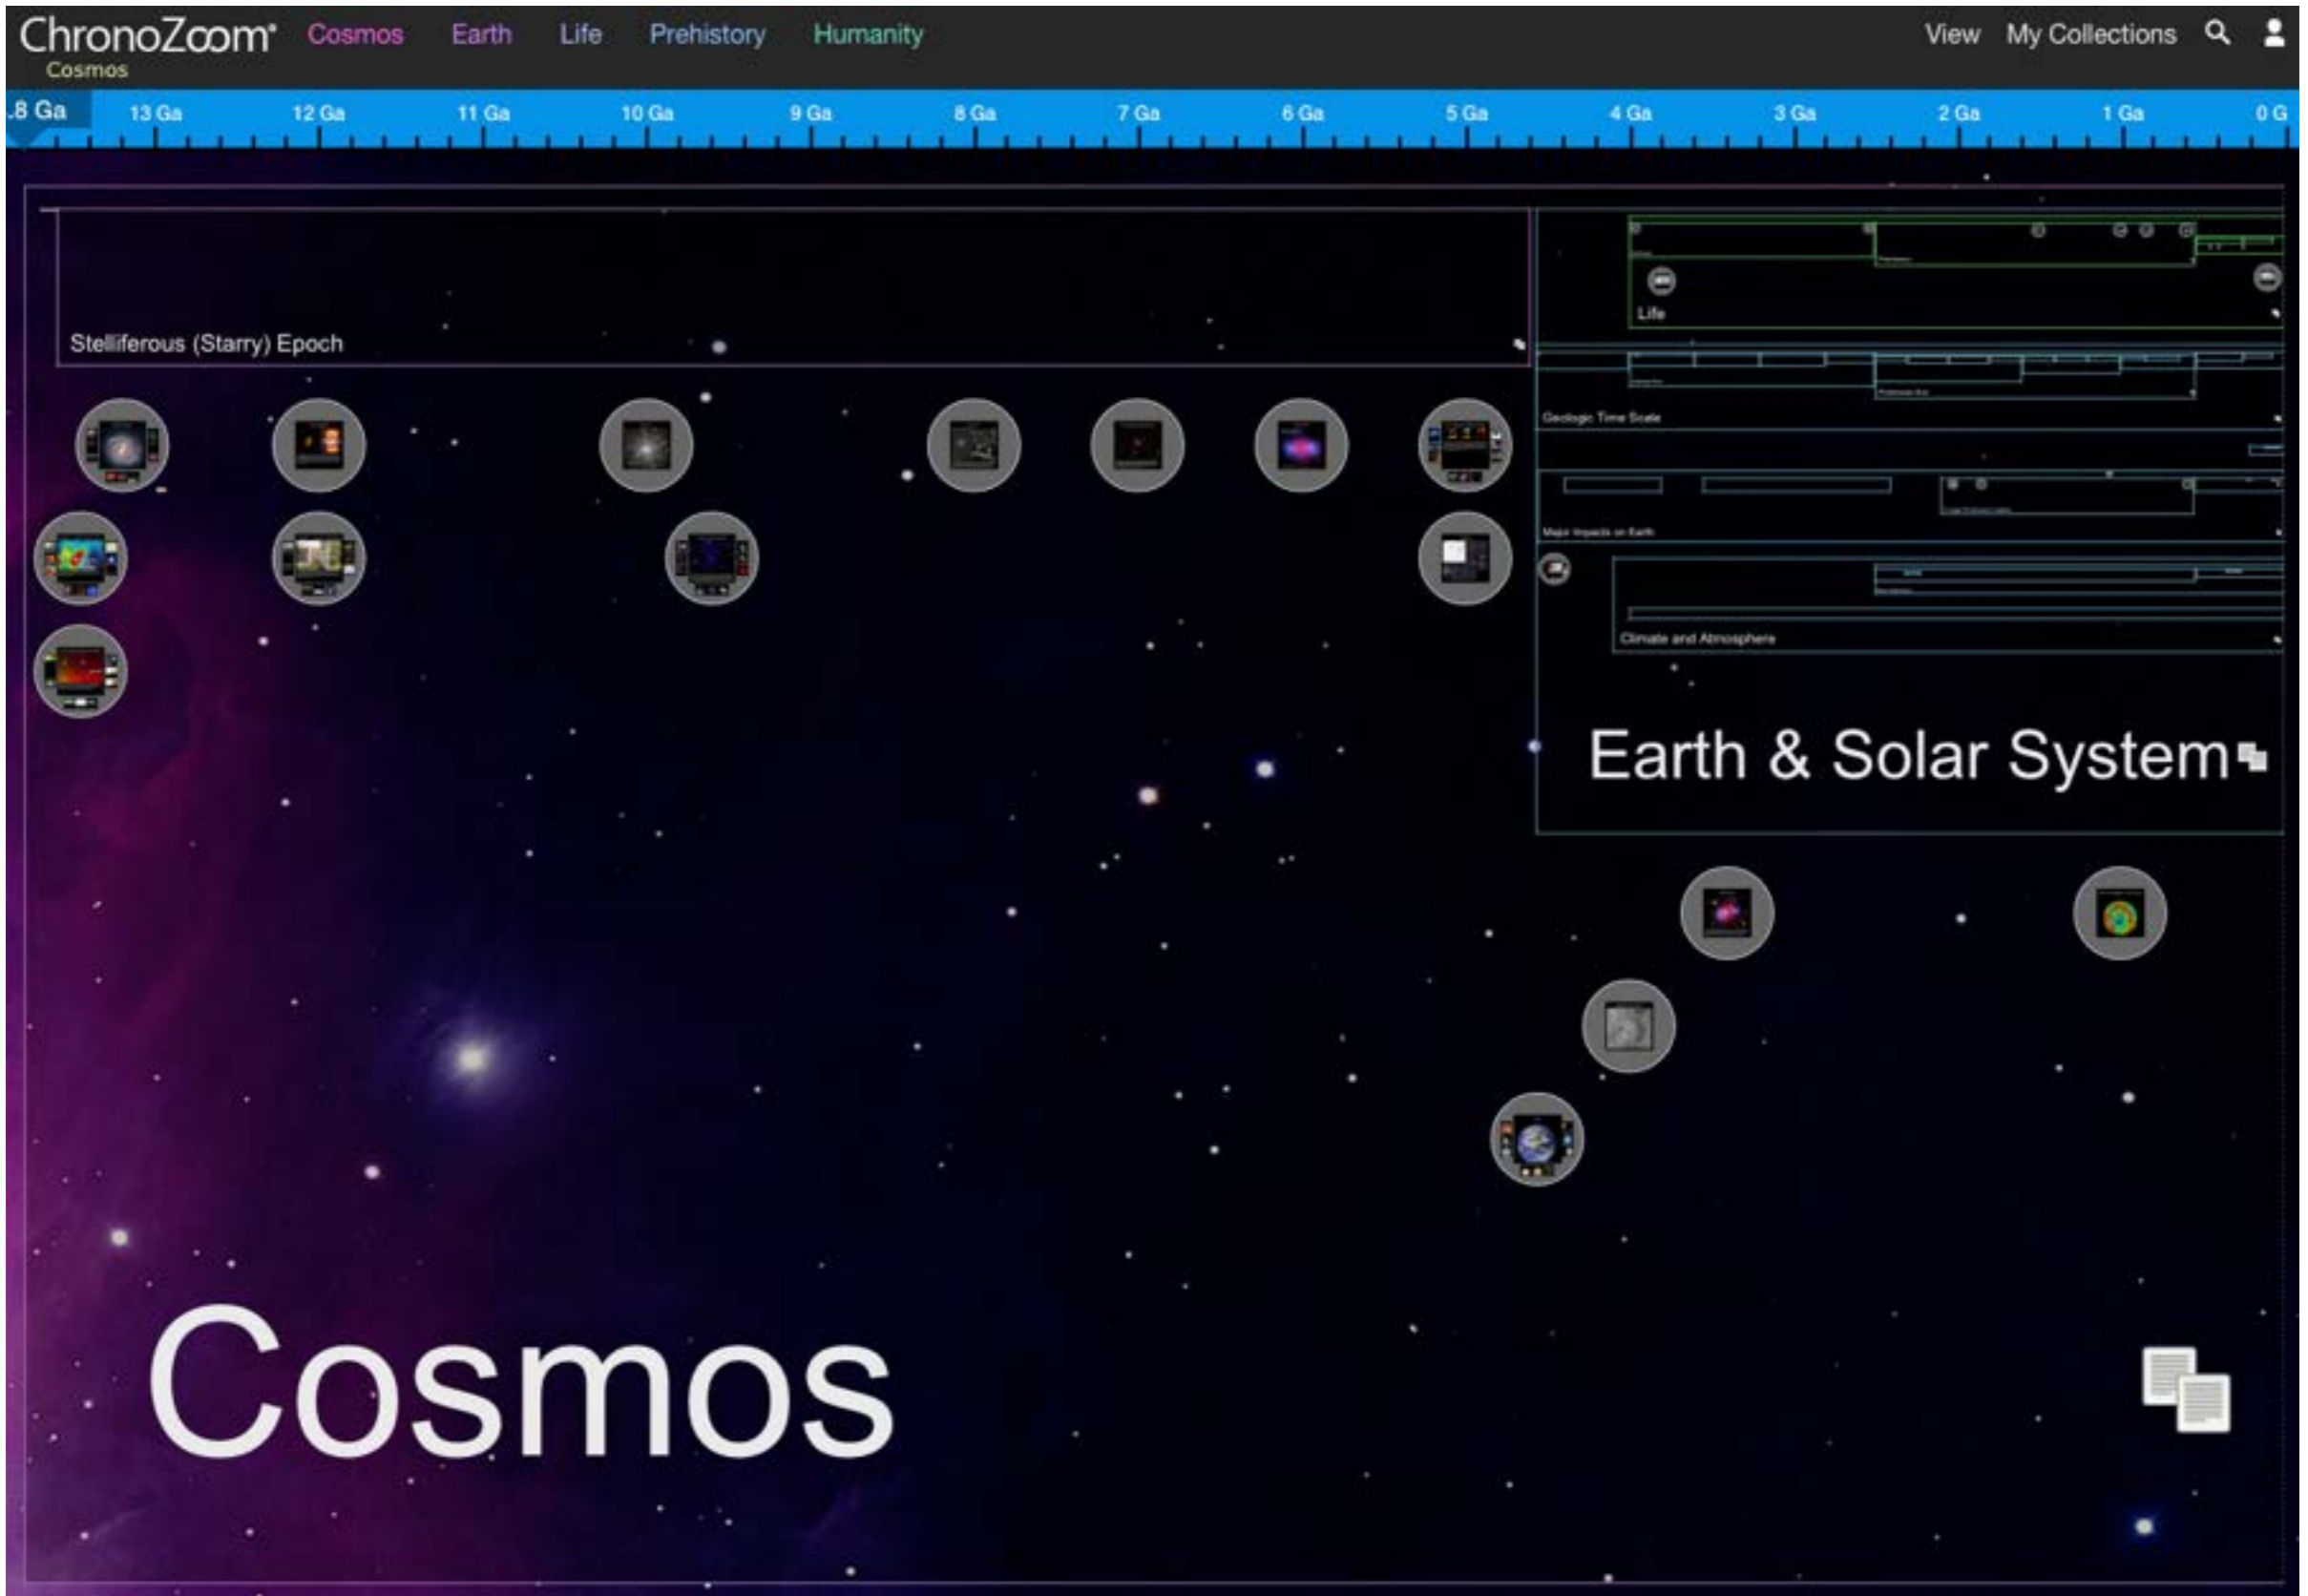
ChronoZoom Cosmos Earth Life Prehistory Humanity View My Collections
Cosmos

.8 Ga 13 Ga 12 Ga 11 Ga 10 Ga 9 Ga 8 Ga 7 Ga 6 Ga 5 Ga 4 Ga 3 Ga 2 Ga 1 Ga 0 G

Stelliferous (Starry) Epoch

Life

Geologic Time Scale

Major Impacts on Earth

Climate and Atmosphere

Earth & Solar System

Cosmos